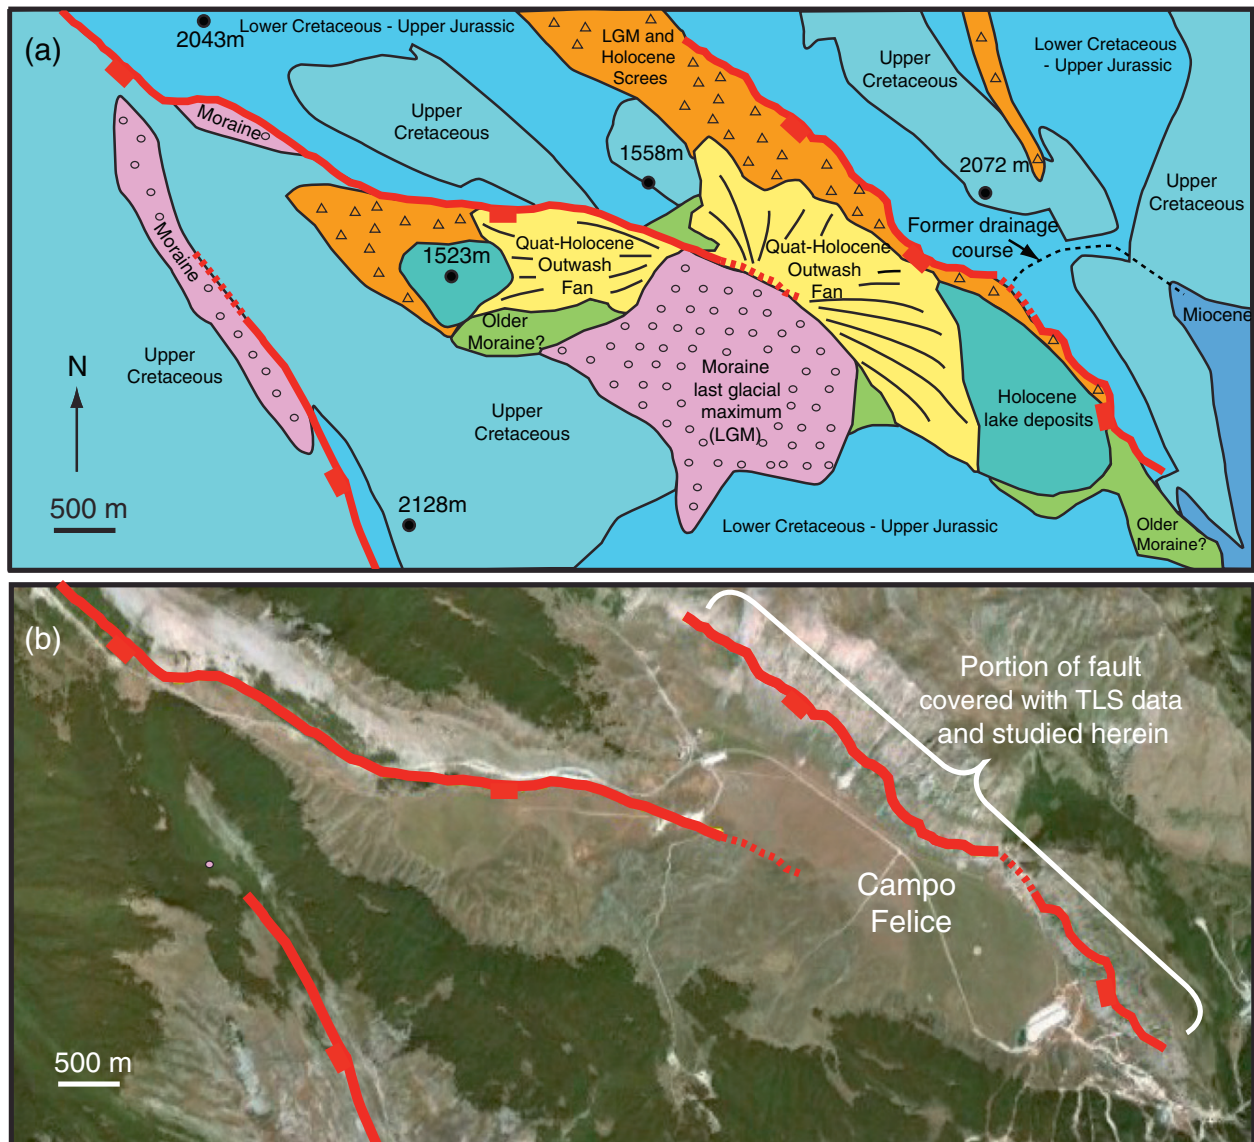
(a)

2043m
Lower Cretaceous - Upper Jurassic

LGM and Holocene Screes

Upper Cretaceous

Lower Cretaceous - Upper Jurassic

Moraine

Upper Cretaceous

1558m

2072 m

Upper Cretaceous

Moraine

Former drainage course

1523m

Quat-Holocene Outwash Fan

Quat-Holocene Outwash Fan

Miocene

Older Moraine?

N

Upper Cretaceous

Moraine last glacial maximum (LGM)

Holocene lake deposits

Upper Cretaceous

500 m

2128m

Lower Cretaceous - Upper Jurassic

Older Moraine?

(b)

Portion of fault covered with TLS data and studied herein

Campo Felice

500 m